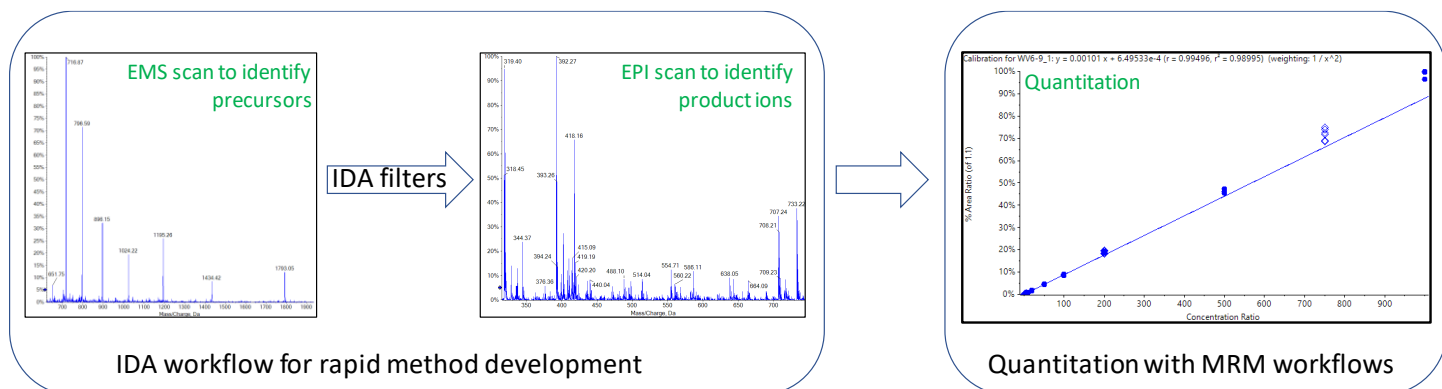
EMS scan to identify precursors

100%
95%
90%
85%
80%
75%
70%
65%
60%
55%
50%
45%
40%
35%
30%
25%
20%
15%
10%
5%
0%

718.87
796.59
898.15
1024.22
1195.26
1436.42
1780.05
651.75

700 800 900 1000 1100 1200 1300 1400 1500 1600 1700 1800 1900
Mass/Charge, Da

IDA filters

EPI scan to identify product ions

100%
90%
80%
70%
60%
50%
40%
30%
20%
10%
0%

318.40
392.27
418.16
318.45
393.26
344.37
394.24
376.36
415.09
419.19
420.20
440.04
488.10
514.04
554.71
560.22
586.11
638.05
684.09
709.23
706.21
707.24
733.22

350 400 450 500 550 600 650 700
Mass/Charge, Da

IDA workflow for rapid method development

Calibration for WV6-9_1: y = 0.00101 x + 6.49533e-4 (r = 0.99496, r$^2$ = 0.98995) (weighting: 1 / x^2)

Quantitation

100%
90%
80%
70%
60%
50%
40%
30%
20%
10%
0%

% Area Ratio (of 1.1)

0 100 200 300 400 500 600 700 800 900
Concentration Ratio

Quantitation with MRM workflows